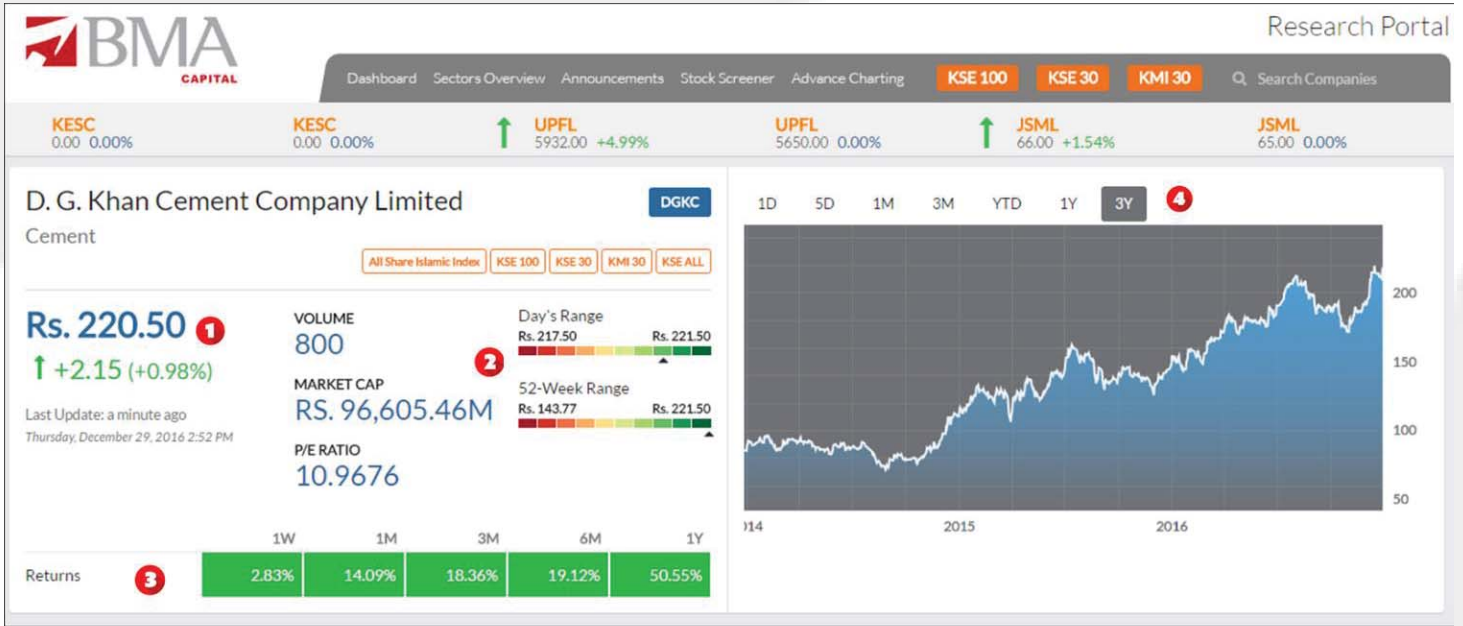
BMA CAPITAL

Research Portal

Dashboard Sectors Overview Announcements Stock Screener Advance Charting KSE 100 KSE 30 KMI 30 Search Companies

KESC 0.00 0.00%
KESC 0.00 0.00%
UPFL 5932.00 +4.99%
UPFL 5650.00 0.00%
JSML 66.00 +1.54%
JSML 65.00 0.00%

D. G. Khan Cement Company Limited

DGKC

Cement

All Share Islamic Index KSE 100 KSE 30 KMI 30 KSE ALL

Rs. 220.50 1

+2.15 (+0.98%)

Last Update: a minute ago
Thursday, December 29, 2016 2:52 PM

VOLUME
800

MARKET CAP
RS. 96,605.46M

P/E RATIO
10.9676

Day's Range
Rs. 217.50 Rs. 221.50

2

52-Week Range
Rs. 143.77 Rs. 221.50

| | 1W | 1M | 3M | 6M | 1Y |
|---|---|---|---|---|---|
| Returns 3 | 2.83% | 14.09% | 18.36% | 19.12% | 50.55% |

1D 5D 1M 3M YTD 1Y 3Y 4

200
150
100
50

014 2015 2016